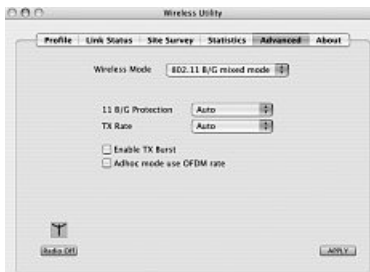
Wireless Utility

Profile | Link Status | Site Survey | Statistics | Advanced | About

Wireless Mode 802.11 B/G mixed mode

11 B/G Protection Auto
TX Rate Auto

Enable TX Burst
Adhoc mode use OFDM rate

Radio Off

APPLY